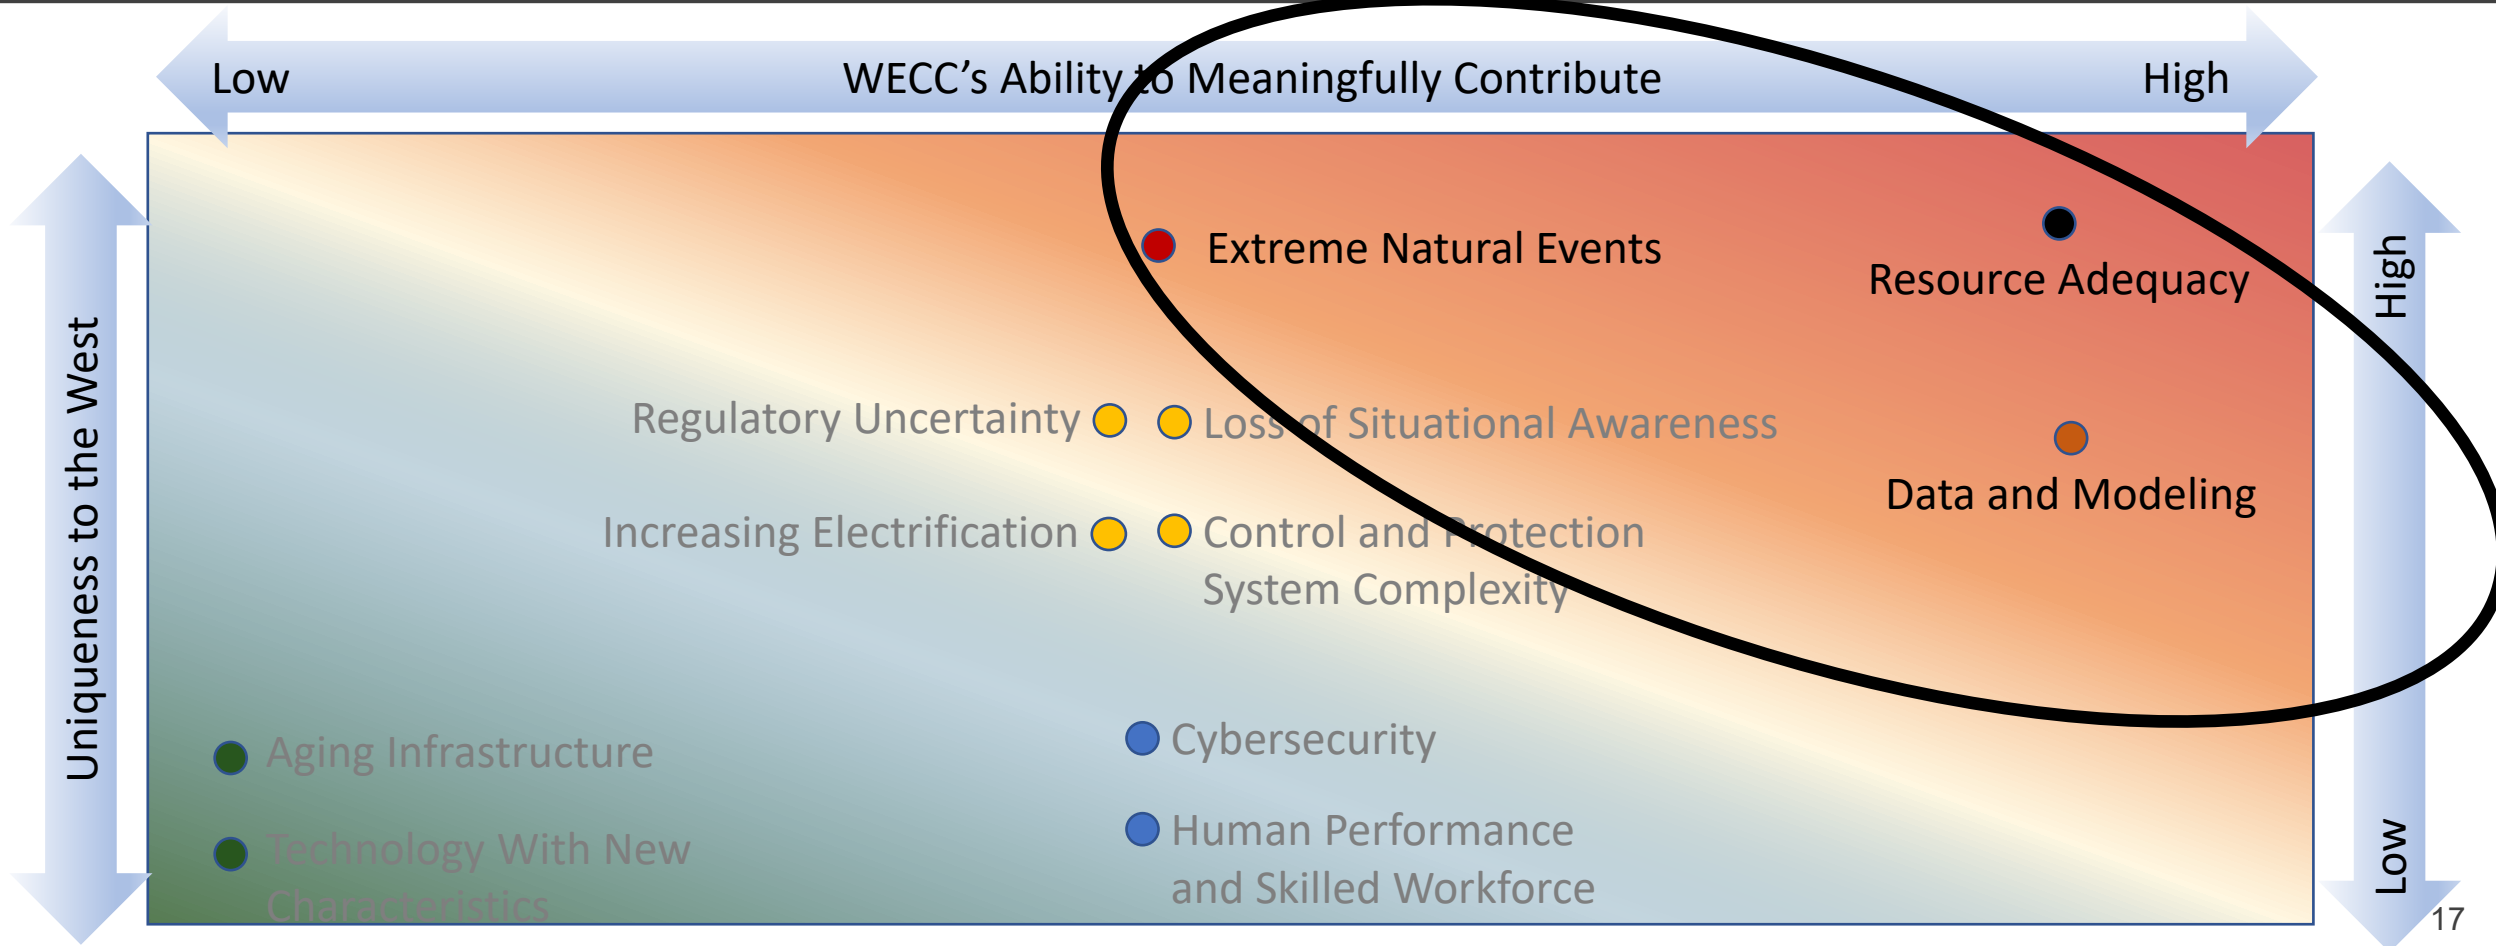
Low

WECC's Ability to Meaningfully Contribute

High

Uniqueness to the West

High

Low

Extreme Natural Events

Resource Adequacy

Regulatory Uncertainty

Loss of Situational Awareness

Data and Modeling

Increasing Electrification

Control and Protection System Complexity

Aging Infrastructure

Cybersecurity

Technology With New Characteristics

Human Performance and Skilled Workforce

17